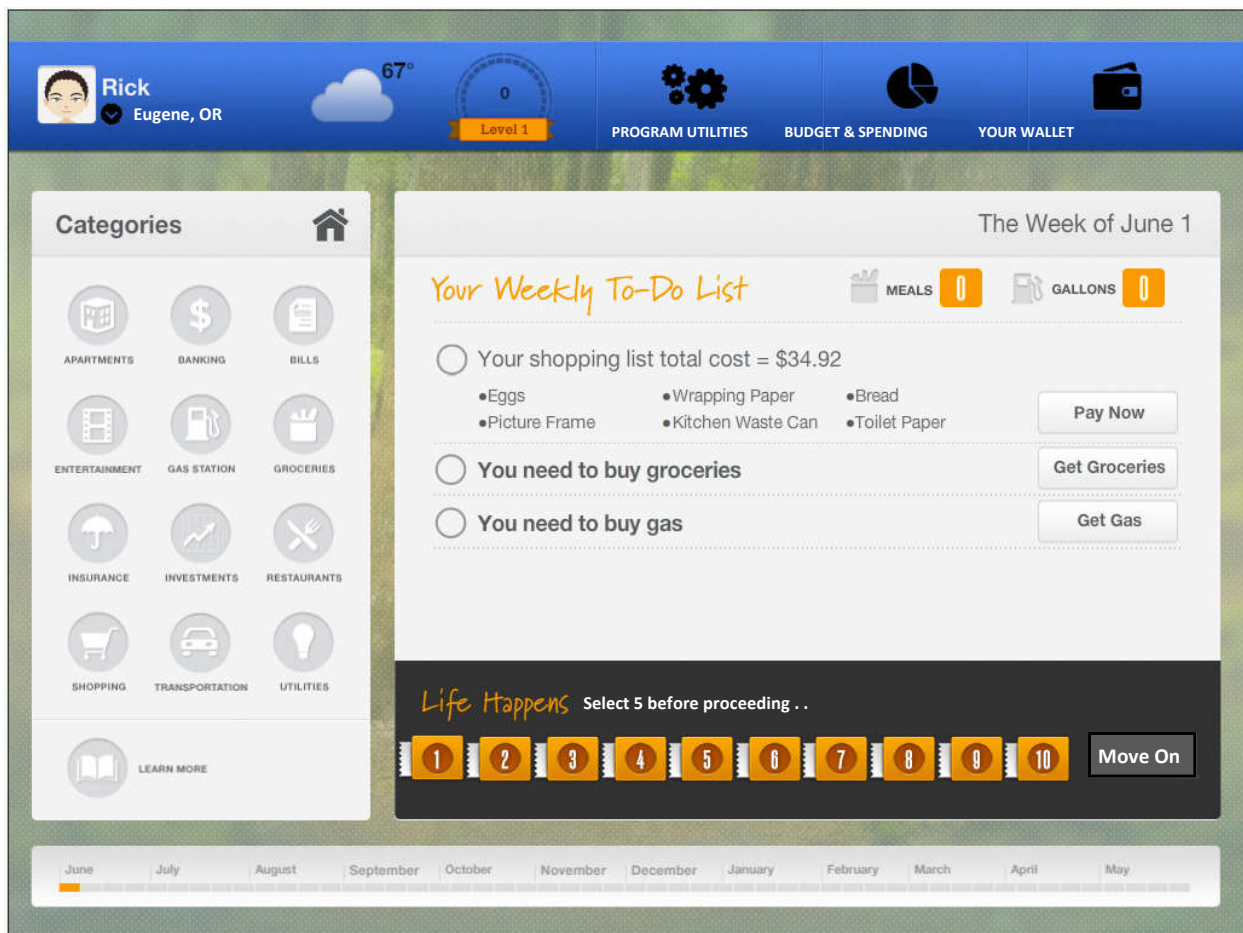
Rick
Eugene, OR

67°

0
Level 1

PROGRAM UTILITIES
BUDGET & SPENDING
YOUR WALLET

Categories

APARTMENTS
BANKING
BILLS
ENTERTAINMENT
GAS STATION
GROCERIES
INSURANCE
INVESTMENTS
RESTAURANTS
SHOPPING
TRANSPORTATION
UTILITIES

LEARN MORE

The Week of June 1

Your Weekly To-Do List

MEALS 0
GALLONS 0

Your shopping list total cost = $34.92
•Eggs
•Wrapping Paper
•Bread
•Picture Frame
•Kitchen Waste Can
•Toilet Paper

Pay Now

You need to buy groceries
Get Groceries

You need to buy gas
Get Gas

Life Happens Select 5 before proceeding . .

1 2 3 4 5 6 7 8 9 10

Move On

June July August September October November December January February March April May